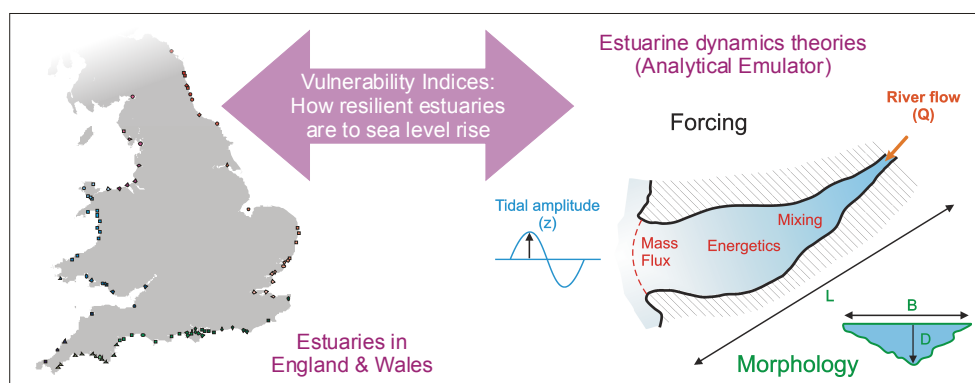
Vulnerability Indices: How resilient estuaries are to sea level rise

Estuarine dynamics theories (Analytical Emulator)

Forcing

River flow (Q)

Tidal amplitude (z)

Mass Flux

Energetics

Mixing

L

B

D

Estuaries in England & Wales

Morphology